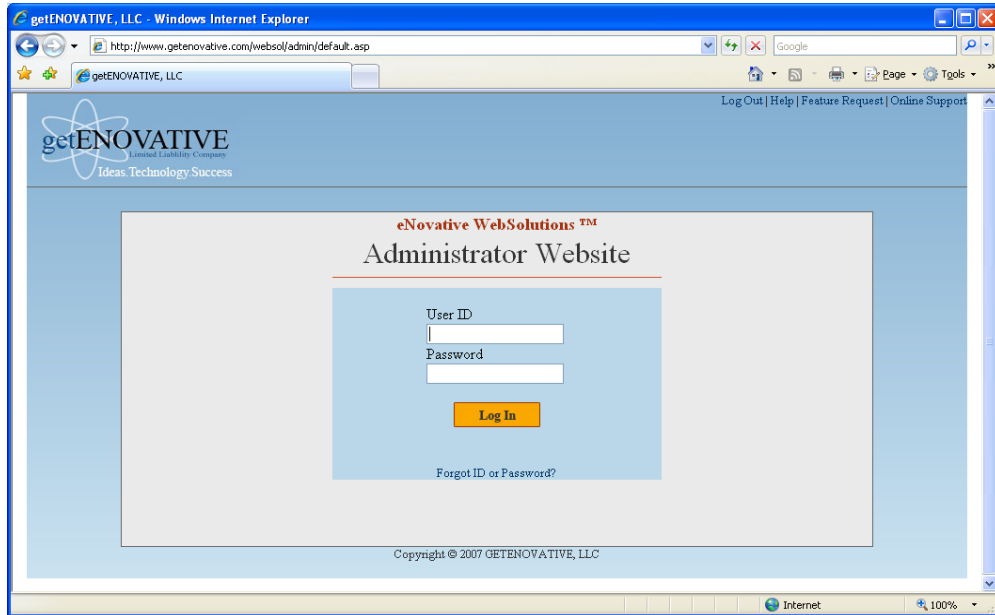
getENOVATIVE, LLC - Windows Internet Explorer

http://www.getenovative.com/websol/admin/default.asp

Google

getENOVATIVE, LLC

Page ▾ Tools ▾

Log Out | Help | Feature Request | Online Support

getENOVATIVE
Limited Liability Company
Ideas.Technology.Success

eNovative WebSolutions ™
Administrator Website

User ID

Password

Log In

Forgot ID or Password?

Copyright © 2007 GETENOVATIVE, LLC

Internet

100%